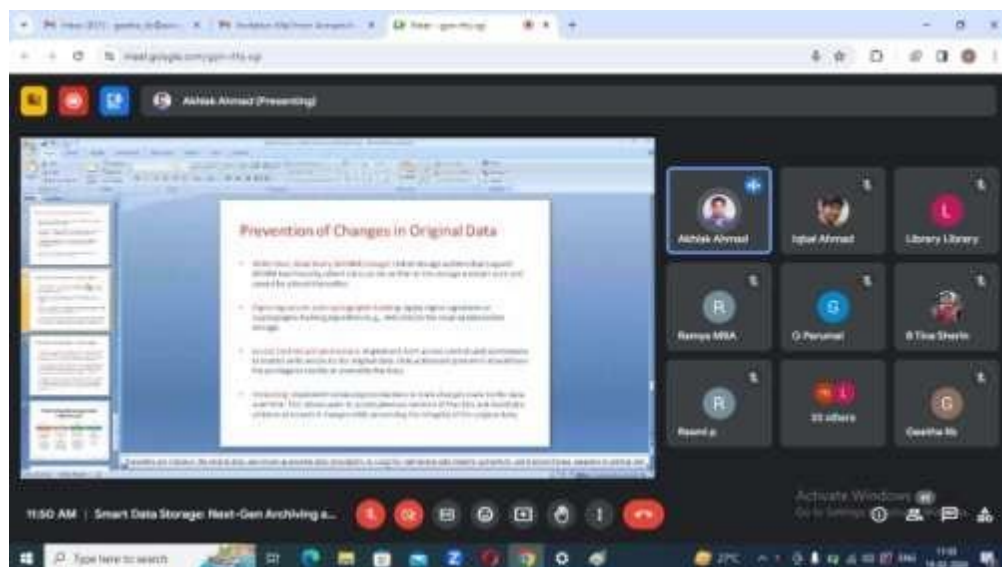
meet.google.com/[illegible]

Akhlak Ahmad (Presenting)

Prevention of Changes in Original Data

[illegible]

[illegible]

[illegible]

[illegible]

Akhlak Ahmad

Iqbal Ahmad

Library Library

R

Ramya MBA

G

G Perumal

R Tina Sherin

R

Ravind p

33 others

G

Geetha Rk

11:50 AM | Smart Data Storage: Next-Gen Archiving a...

Activate Windows
Go to Settings to activate Windows.

Type here to search

27°C